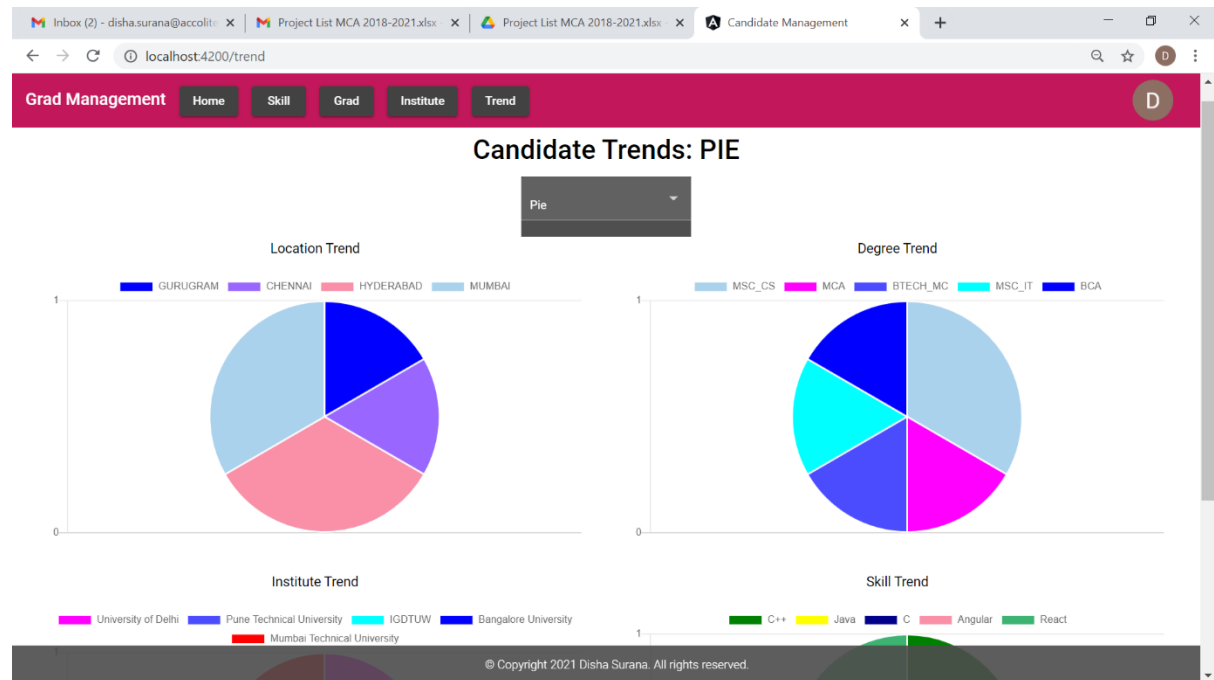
Inbox (2) - disha.surana@accolit × Project List MCA 2018-2021.xlsx × Project List MCA 2018-2021.xlsx × Candidate Management × +

localhost:4200/trend

D

Grad Management Home Skill Grad Institute Trend

D

Candidate Trends: PIE

Pie

Location Trend

GURUGRAM CHENNAI HYDERABAD MUMBAI

1

0

Degree Trend

MSC_CS MCA BTECH_MC MSC_IT BCA

1

0

Institute Trend

University of Delhi Pune Technical University IGDTUW Bangalore University Mumbai Technical University

1

Skill Trend

C++ Java C Angular React

1

© Copyright 2021 Disha Surana. All rights reserved.